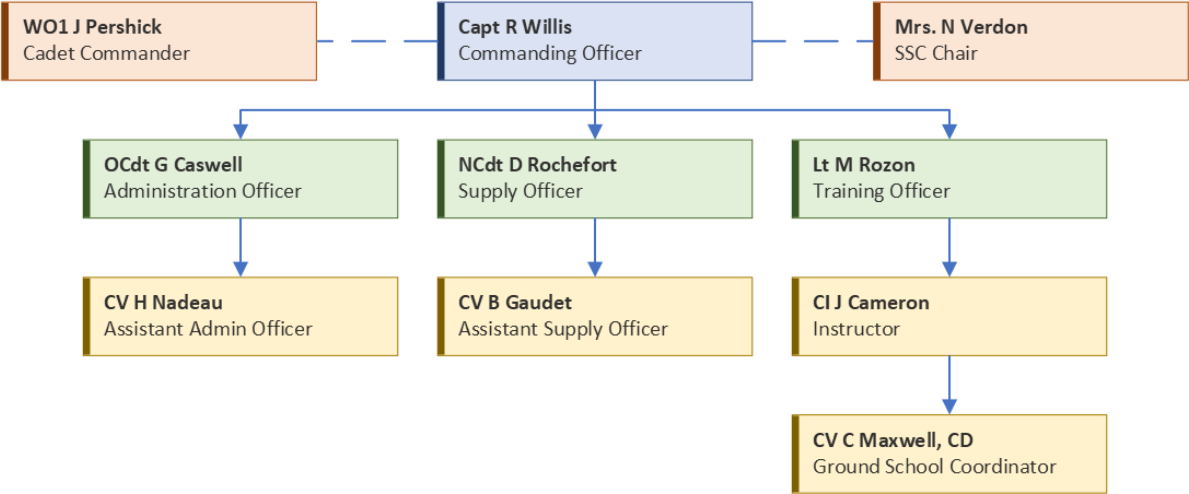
WO1 J Pershick
Cadet Commander

Capt R Willis
Commanding Officer

Mrs. N Verdon
SSC Chair

OCdt G Caswell
Administration Officer

NCdt D Rochefort
Supply Officer

Lt M Rozon
Training Officer

CV H Nadeau
Assistant Admin Officer

CV B Gaudet
Assistant Supply Officer

CI J Cameron
Instructor

CV C Maxwell, CD
Ground School Coordinator